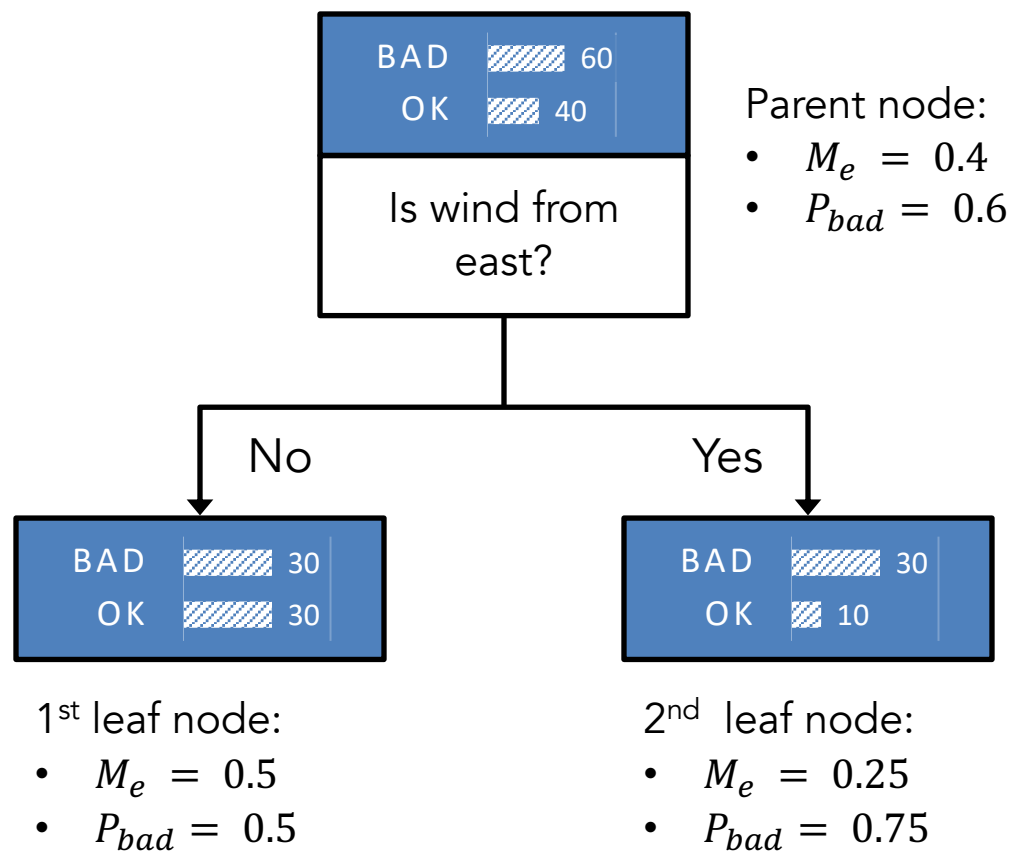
BAD 60
OK 40

Is wind from east?

Parent node:
• $M_e = 0.4$
• $P_{bad} = 0.6$

No

Yes

BAD 30
OK 30

BAD 30
OK 10

1st leaf node:
• $M_e = 0.5$
• $P_{bad} = 0.5$

2nd leaf node:
• $M_e = 0.25$
• $P_{bad} = 0.75$